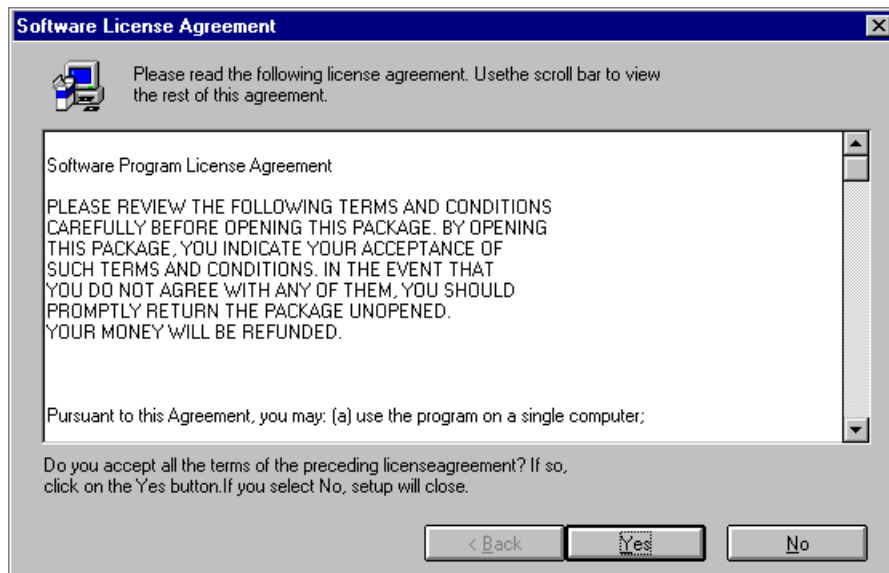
Software License Agreement

Please read the following license agreement. Usethe scroll bar to view the rest of this agreement.

Software Program License Agreement

PLEASE REVIEW THE FOLLOWING TERMS AND CONDITIONS CAREFULLY BEFORE OPENING THIS PACKAGE. BY OPENING THIS PACKAGE, YOU INDICATE YOUR ACCEPTANCE OF SUCH TERMS AND CONDITIONS. IN THE EVENT THAT YOU DO NOT AGREE WITH ANY OF THEM, YOU SHOULD PROMPTLY RETURN THE PACKAGE UNOPENED. YOUR MONEY WILL BE REFUNDED.

Pursuant to this Agreement, you may: (a) use the program on a single computer;

Do you accept all the terms of the preceding licenseagreement? If so, click on the Yes button.If you select No, setup will close.

< Back

Yes

No